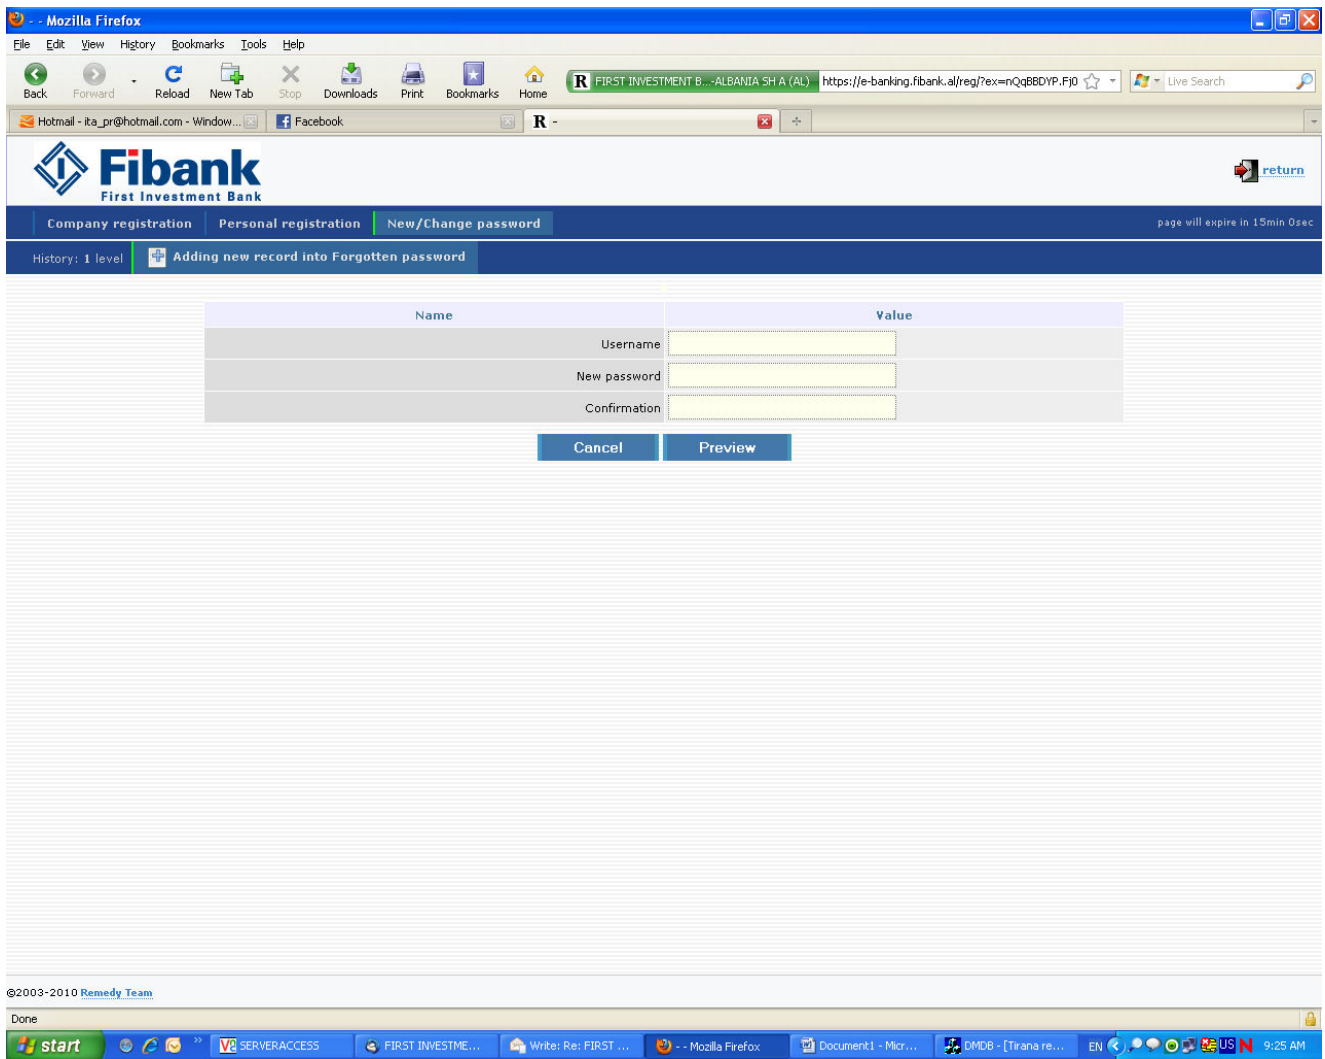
- - Mozilla Firefox

File Edit View History Bookmarks Tools Help

Back Forward Reload New Tab Stop Downloads Print Bookmarks Home

R FIRST INVESTMENT B...-ALBANIA SH A (AL) https://e-banking.fibank.al/reg/?ex=nQqBBDYP.FjO

Live Search

Hotmail - ita_pr@hotmail.com - Window... Facebook R -

Fibank
First Investment Bank

return

Company registration Personal registration New/Change password

page will expire in 15min 0sec

History: 1 level Adding new record into Forgotten password

| Name | Value |
|---|---|
| Username | |
| New password | |
| Confirmation | |

Cancel Preview

©2003-2010 Remedy Team

Done

start SERVERACCESS FIRST INVESTME... Write: Re: FIRST ... - - Mozilla Firefox Document1 - Micr... DMDB - [Tirana re... EN 9:25 AM